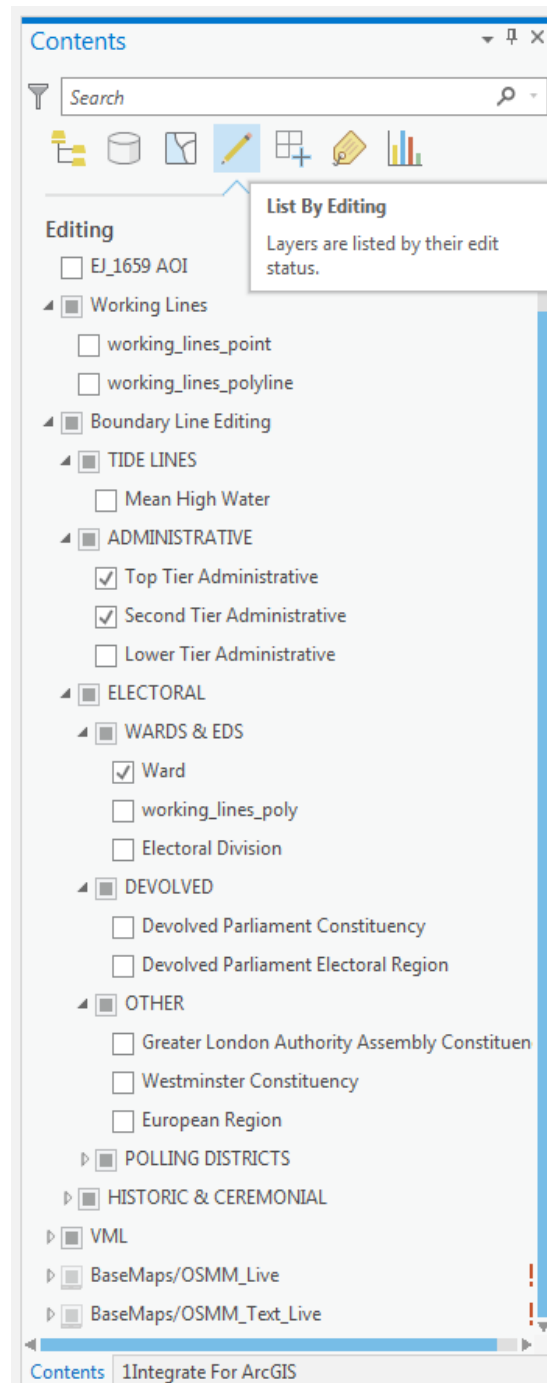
Contents

Search

List By Editing
Layers are listed by their edit status.

Editing

EJ_1659 AOI

Working Lines

working_lines_point

working_lines_polyline

Boundary Line Editing

TIDE LINES

Mean High Water

ADMINISTRATIVE

Top Tier Administrative

Second Tier Administrative

Lower Tier Administrative

ELECTORAL

WARDS & EDS

Ward

working_lines_poly

Electoral Division

DEVOLVED

Devolved Parliament Constituency

Devolved Parliament Electoral Region

OTHER

Greater London Authority Assembly Constituen

Westminster Constituency

European Region

POLLING DISTRICTS

HISTORIC & CEREMONIAL

VML

BaseMaps/OSMM_Live

BaseMaps/OSMM_Text_Live

Contents 1Integrate For ArcGIS